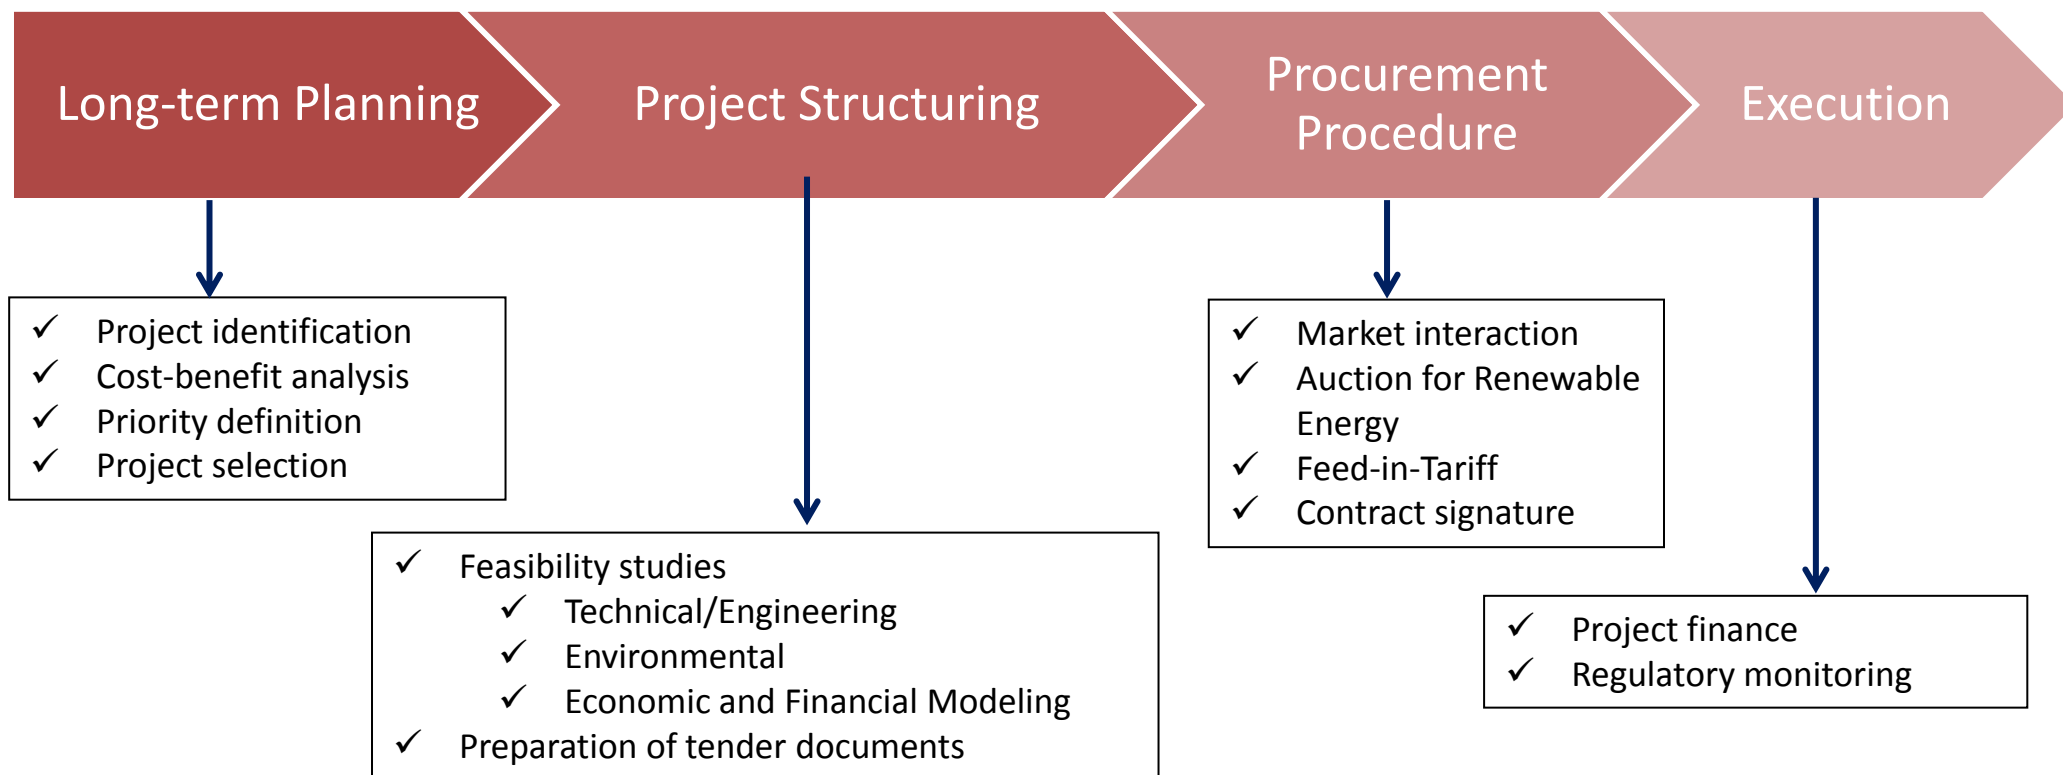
Long-term Planning

Project Structuring

Procurement Procedure

Execution

✓ Project identification
✓ Cost-benefit analysis
✓ Priority definition
✓ Project selection

✓ Feasibility studies
✓ Technical/Engineering
✓ Environmental
✓ Economic and Financial Modeling
✓ Preparation of tender documents

✓ Market interaction
✓ Auction for Renewable Energy
✓ Feed-in-Tariff
✓ Contract signature

✓ Project finance
✓ Regulatory monitoring